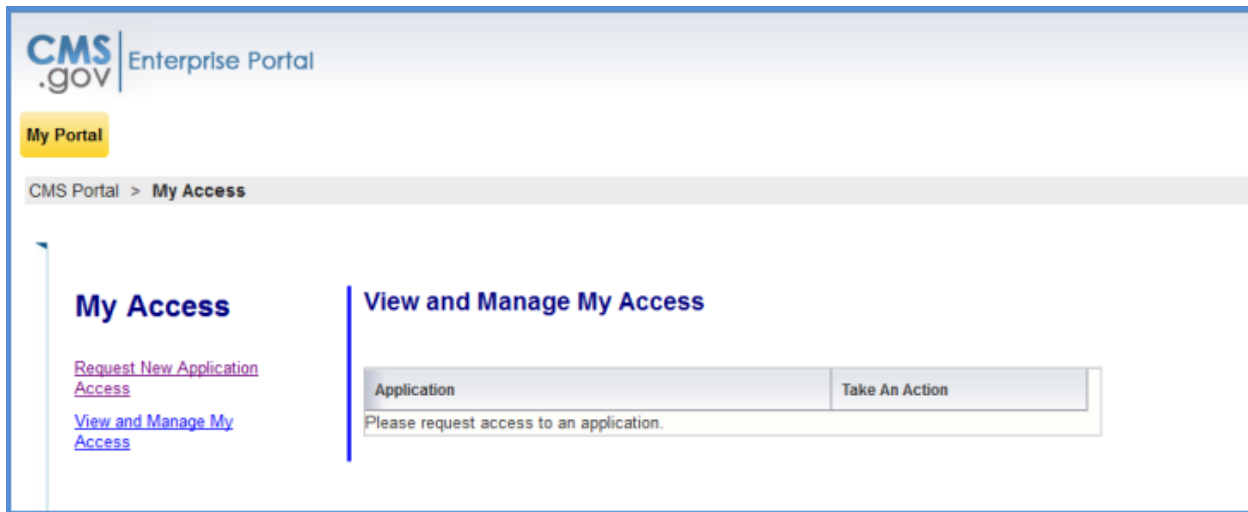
CMS .gov Enterprise Portal

My Portal

CMS Portal > My Access

My Access

Request New Application Access

View and Manage My Access

View and Manage My Access

| Application | Take An Action |
|---|---|
| Please request access to an application. | |